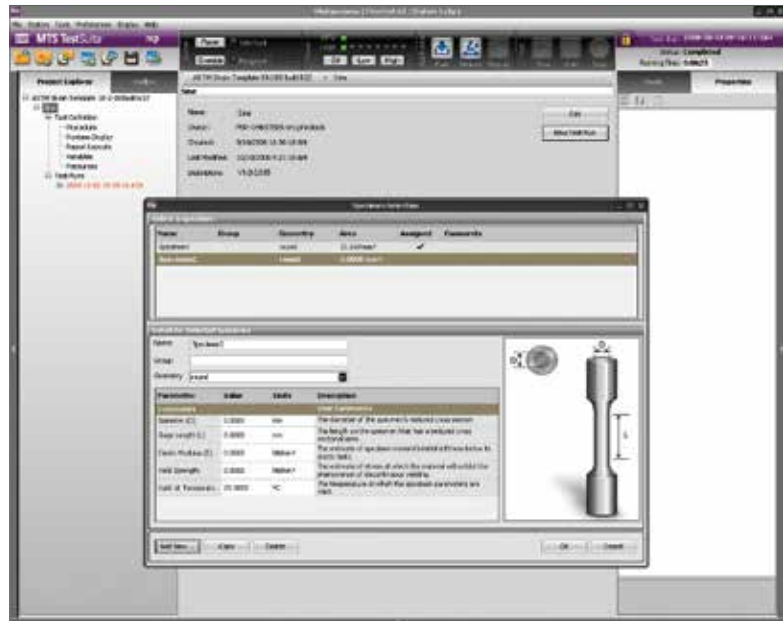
MTS TestSuite

Project Explorer

Test Definition
Procedure
Runtime Display
Report Formats
Variables
Resources
Test Runs

Name: Test
Owner:
Created:
Last Modified:
Application:

Edit
New Test Run

Status: Completed
Running Time:

Properties

Specimen Selection

Name | Group | Geometry | Area | Assigned | Comments
Specimen1 | | round | | ✓ |
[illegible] | | round | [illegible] | |

Name: Specimen1
Group:
Geometry: round

| Parameter | Value | Units | Description |
|---|---|---|---|
| Diameter (D) | 0.0000 | mm | The diameter of the specimen's reduced cross section |
| Gage Length (L) | 0.0000 | mm | The length on the specimen that has a reduced cross sectional area. |
| Elastic Modulus (E) | 0.0000 | N/mm² | The estimate of specimen modulus |
| Yield Strength | 0.0000 | N/mm² | The estimate of stress at which the material will exhibit the phenomenon of discontinuous yielding. |
| Yield at Temperature | 20.0000 | °C | The temperature at which the specimen parameters are read. |

D
L

Add New... | Copy | Delete | OK | Cancel